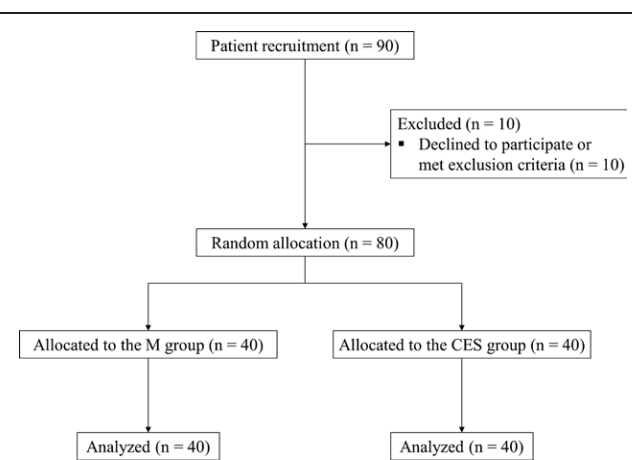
Patient recruitment (n = 90)

Excluded (n = 10)
▪ Declined to participate or met exclusion criteria (n = 10)

Random allocation (n = 80)

Allocated to the M group (n = 40)

Allocated to the CES group (n = 40)

Analyzed (n = 40)

Analyzed (n = 40)